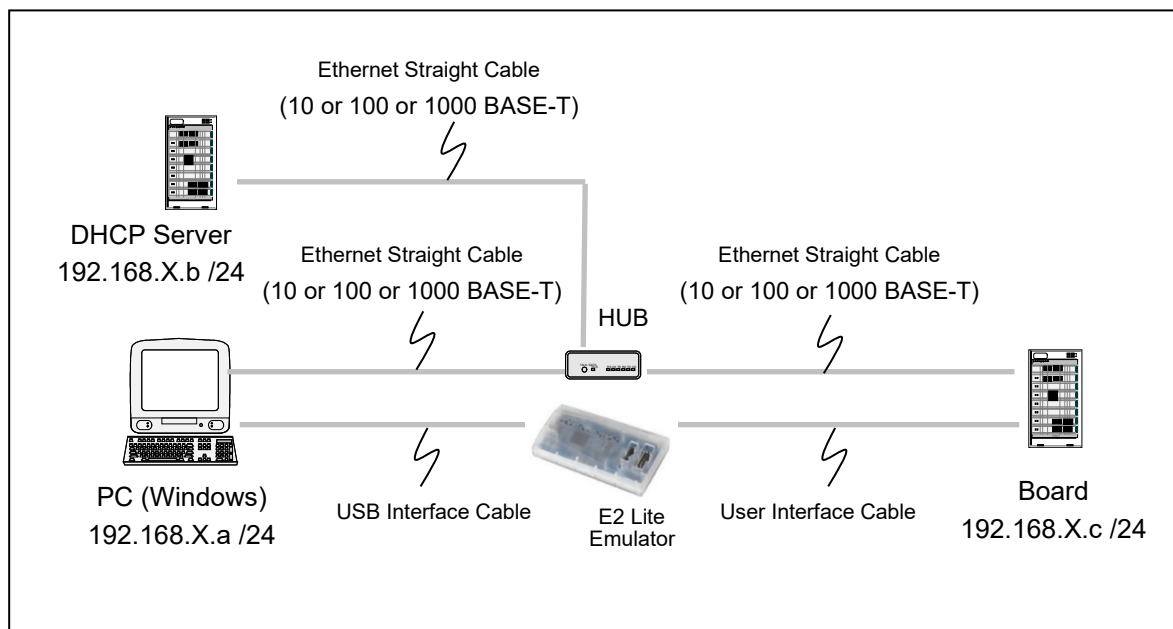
Ethernet Straight Cable
(10 or 100 or 1000 BASE-T)

DHCP Server
192.168.X.b /24

Ethernet Straight Cable
(10 or 100 or 1000 BASE-T)

HUB

Ethernet Straight Cable
(10 or 100 or 1000 BASE-T)

PC (Windows)
192.168.X.a /24

USB Interface Cable

E2 Lite
Emulator

User Interface Cable

Board
192.168.X.c /24